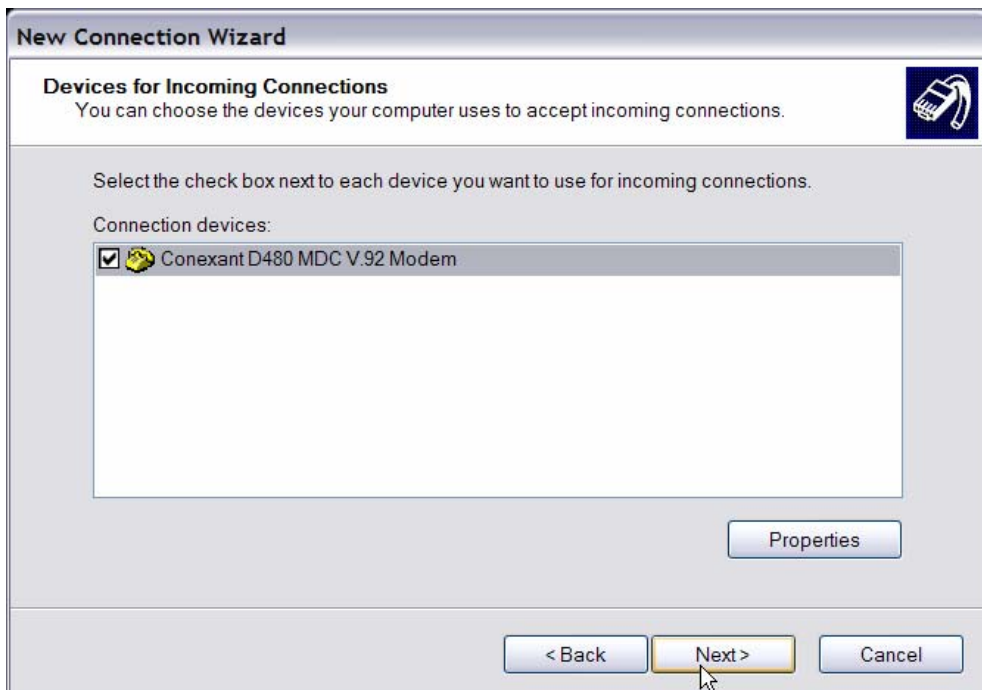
New Connection Wizard

Devices for Incoming Connections
You can choose the devices your computer uses to accept incoming connections.

Select the check box next to each device you want to use for incoming connections.

Connection devices:

Conexant D480 MDC V.92 Modem

Properties

< Back

Next >

Cancel